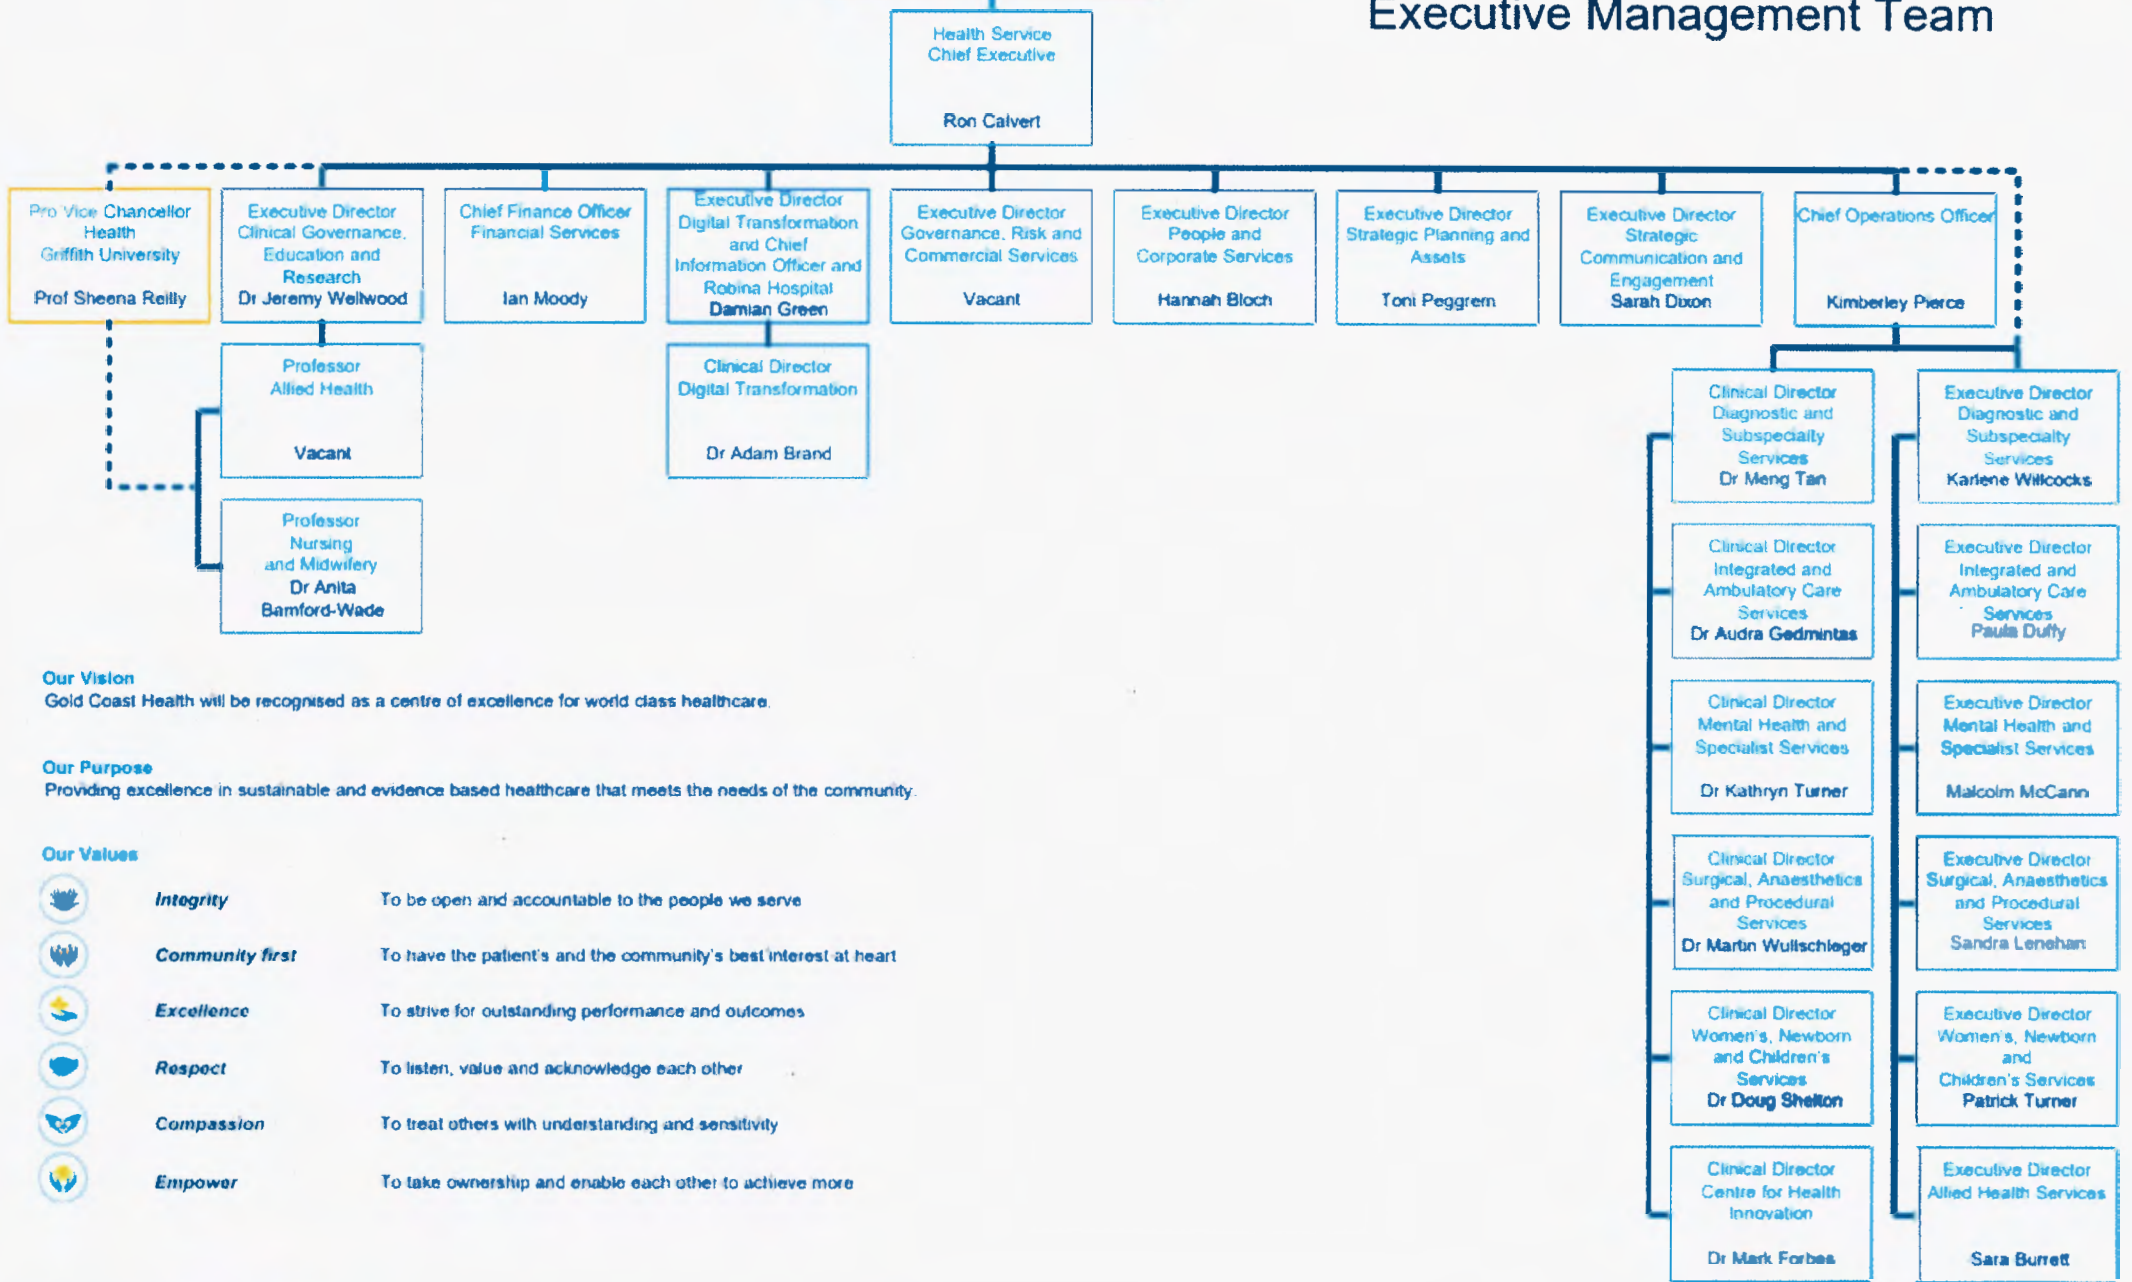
Executive Management Team

Health Service Chief Executive
Ron Calvert

Pro Vice Chancellor Health Griffith University
Prof Sheena Reilly

Executive Director Clinical Governance, Education and Research
Dr Jeremy Wellwood

Chief Finance Officer Financial Services
Ian Moody

Executive Director Digital Transformation and Chief Information Officer and Robina Hospital
Damian Green

Executive Director Governance, Risk and Commercial Services
Vacant

Executive Director People and Corporate Services
Hannah Bloch

Executive Director Strategic Planning and Assets
Toni Peggrem

Executive Director Strategic Communication and Engagement
Sarah Dixon

Chief Operations Officer
Kimberley Pierce

Professor Allied Health
Vacant

Professor Nursing and Midwifery
Dr Anita Bamford-Wade

Clinical Director Digital Transformation
Dr Adam Brand

Clinical Director Diagnostic and Subspecialty Services
Dr Meng Tan

Executive Director Diagnostic and Subspecialty Services
Karlene Willcocks

Clinical Director Integrated and Ambulatory Care Services
Dr Audra Gedmintas

Executive Director Integrated and Ambulatory Care Services
Paula Duffy

Clinical Director Mental Health and Specialist Services
Dr Kathryn Turner

Executive Director Mental Health and Specialist Services
Malcolm McCann

Clinical Director Surgical, Anaesthetics and Procedural Services
Dr Martin Wullschleger

Executive Director Surgical, Anaesthetics and Procedural Services
Sandra Lenehan

Clinical Director Women's, Newborn and Children's Services
Dr Doug Shelton

Executive Director Women's, Newborn and Children's Services
Patrick Turner

Clinical Director Centre for Health Innovation
Dr Mark Forbes

Executive Director Allied Health Services
Sara Burrett

Our Vision
Gold Coast Health will be recognised as a centre of excellence for world class healthcare.

Our Purpose
Providing excellence in sustainable and evidence based healthcare that meets the needs of the community.

Our Values

Integrity To be open and accountable to the people we serve
Community first To have the patient's and the community's best interest at heart
Excellence To strive for outstanding performance and outcomes
Respect To listen, value and acknowledge each other
Compassion To treat others with understanding and sensitivity
Empower To take ownership and enable each other to achieve more